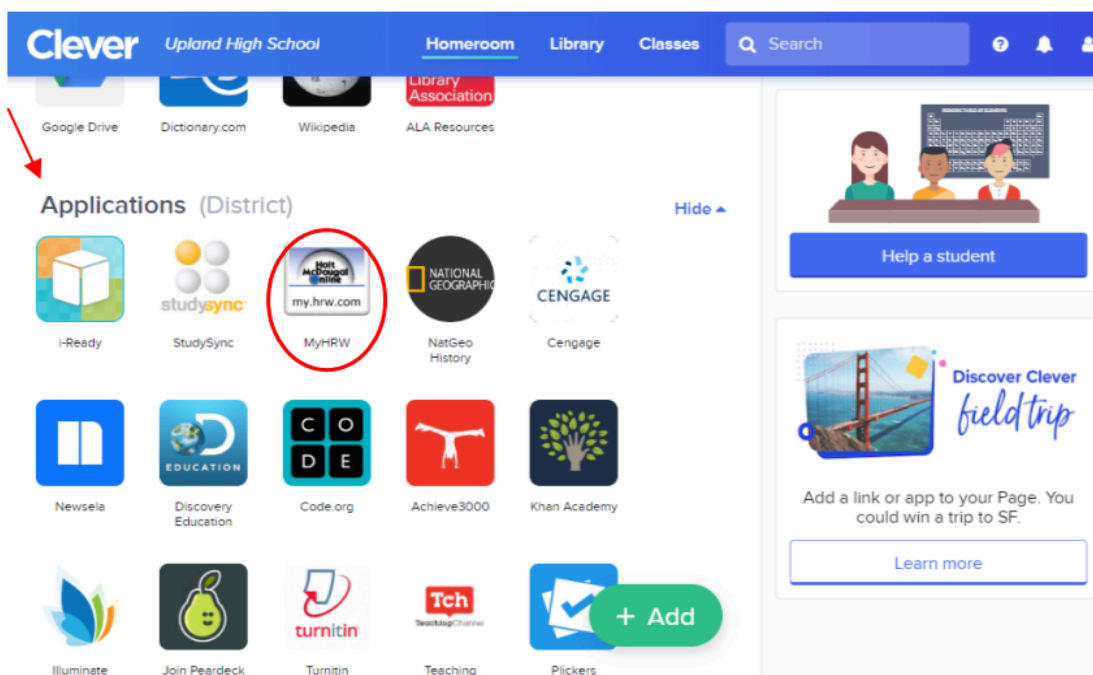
Clever Upland High School Homeroom Library Classes Search

Google Drive Dictionary.com Wikipedia Library Association ALA Resources

Applications (District) Hide ▴

i-Ready

studysync StudySync

Holt McDougal Online my.hrw.com MyHRW

NATIONAL GEOGRAPHIC NatGeo History

CENGAGE Cengage

Newsela

EDUCATION Discovery Education

C O D E Code.org

Achieve3000

Khan Academy

Illuminate

Join Peardeck

turnitin Turnitin

Tch TeachingChannel Teaching

Plickers

+ Add

Help a student

Discover Clever field trip

Add a link or app to your Page. You could win a trip to SF.

Learn more